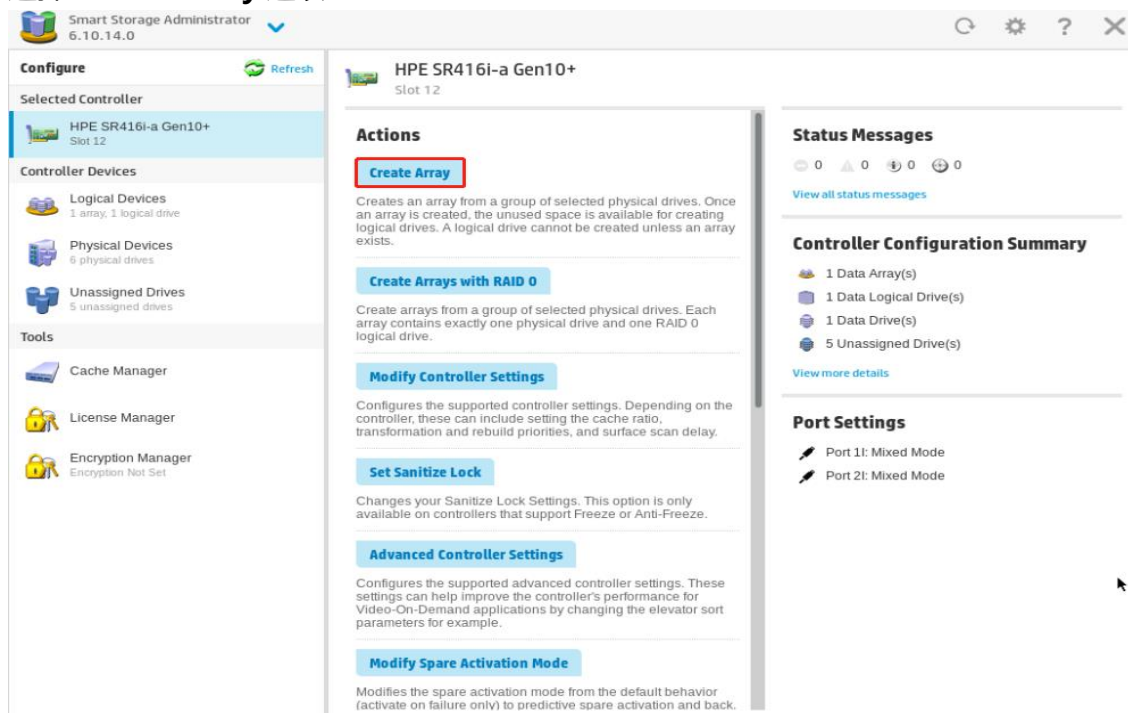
Smart Storage Administrator
6.10.14.0

Configure
Refresh

Selected Controller

HPE SR416i-a Gen10+
Slot 12

Controller Devices

Logical Devices
1 array, 1 logical drive

Physical Devices
6 physical drives

Unassigned Drives
5 unassigned drives

Tools

Cache Manager

License Manager

Encryption Manager
Encryption Not Set

HPE SR416i-a Gen10+
Slot 12

Actions

Create Array

Creates an array from a group of selected physical drives. Once an array is created, the unused space is available for creating logical drives. A logical drive cannot be created unless an array exists.

Create Arrays with RAID 0

Create arrays from a group of selected physical drives. Each array contains exactly one physical drive and one RAID 0 logical drive.

Modify Controller Settings

Configures the supported controller settings. Depending on the controller, these can include setting the cache ratio, transformation and rebuild priorities, and surface scan delay.

Set Sanitize Lock

Changes your Sanitize Lock Settings. This option is only available on controllers that support Freeze or Anti-Freeze.

Advanced Controller Settings

Configures the supported advanced controller settings. These settings can help improve the controller's performance for Video-On-Demand applications by changing the elevator sort parameters for example.

Modify Spare Activation Mode

Modifies the spare activation mode from the default behavior (activate on failure only) to predictive spare activation and back.

Status Messages

0 0 0 0

View all status messages

Controller Configuration Summary

1 Data Array(s)
1 Data Logical Drive(s)
1 Data Drive(s)
5 Unassigned Drive(s)

View more details

Port Settings

Port 1I: Mixed Mode
Port 2I: Mixed Mode